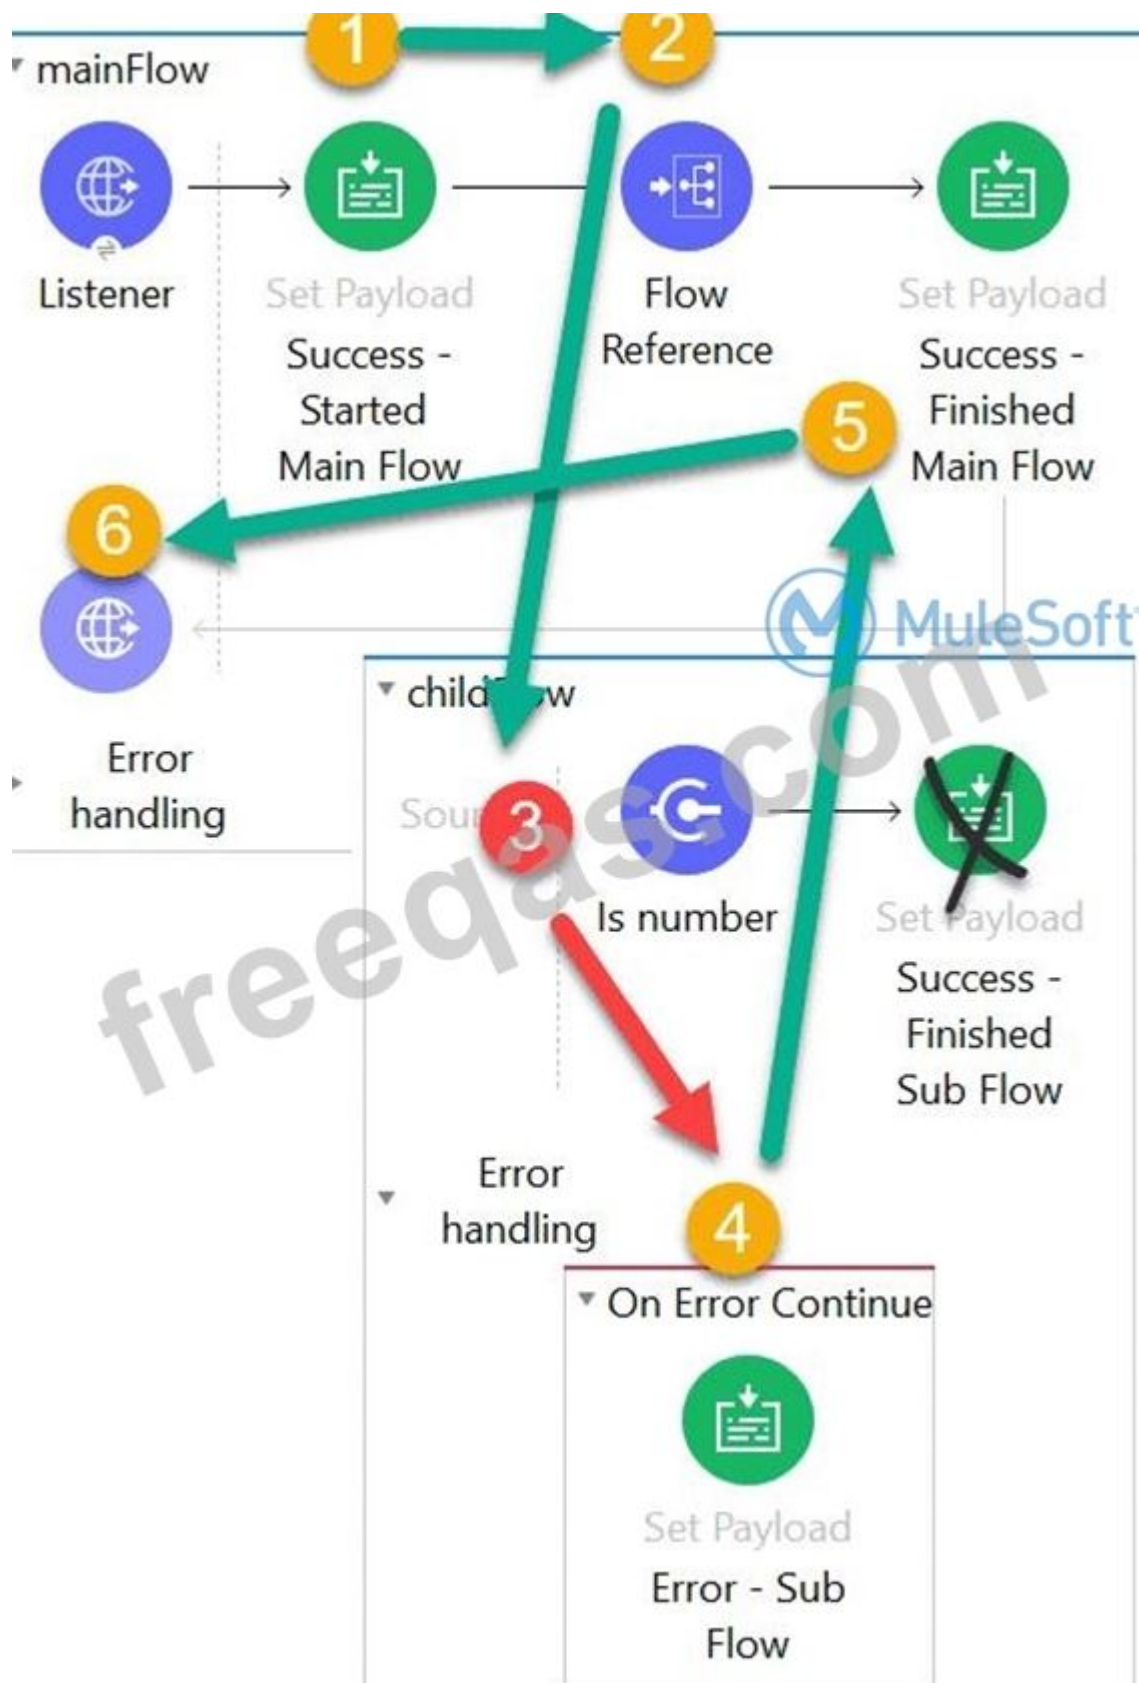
1
2
mainFlow
Listener
Set Payload
Success - Started Main Flow
Flow Reference
Set Payload
Success - Finished Main Flow
5
6
Error handling
MuleSoft
childFlow
Sou
3
Is number
Set Payload
Success - Finished Sub Flow
freeqas.com
Error handling
4
On Error Continue
Set Payload
Error - Sub Flow